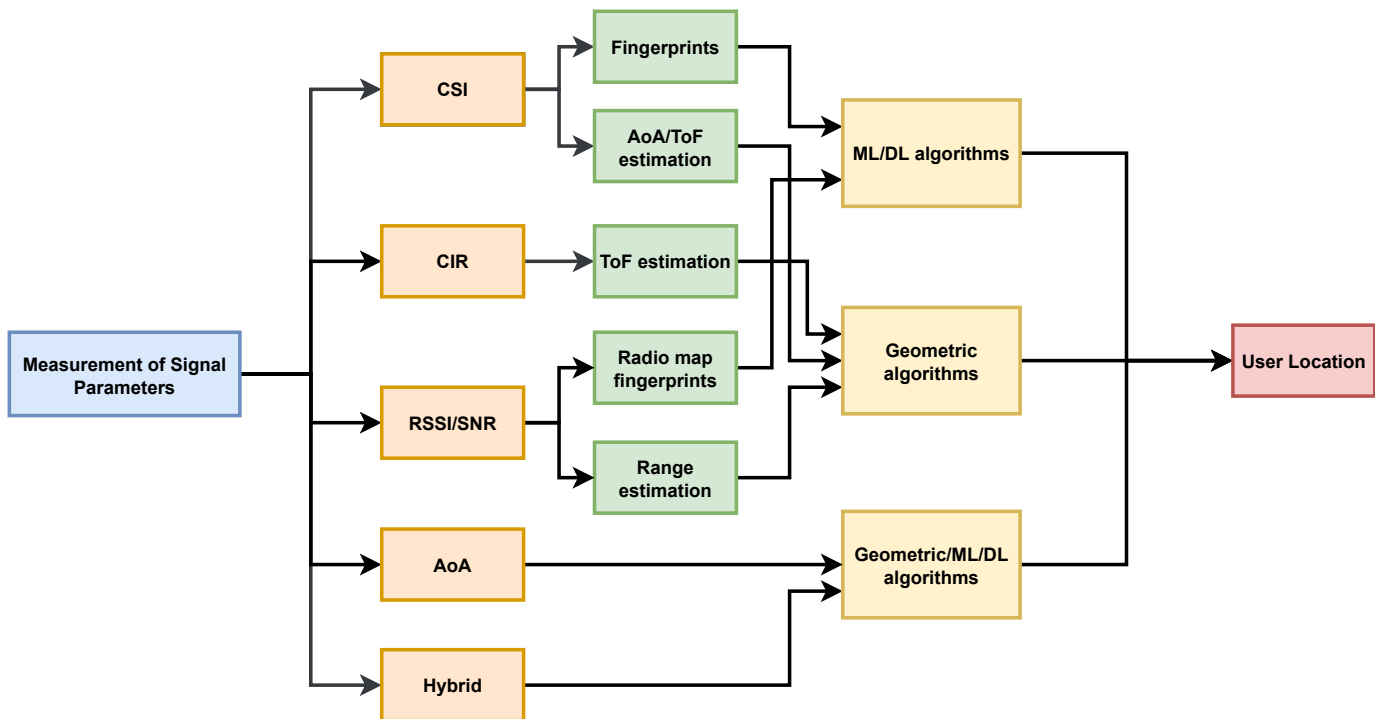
Measurement of Signal Parameters

CSI

CIR

RSSI/SNR

AoA

Hybrid

Fingerprints

AoA/ToF estimation

ToF estimation

Radio map fingerprints

Range estimation

ML/DL algorithms

Geometric algorithms

Geometric/ML/DL algorithms

User Location